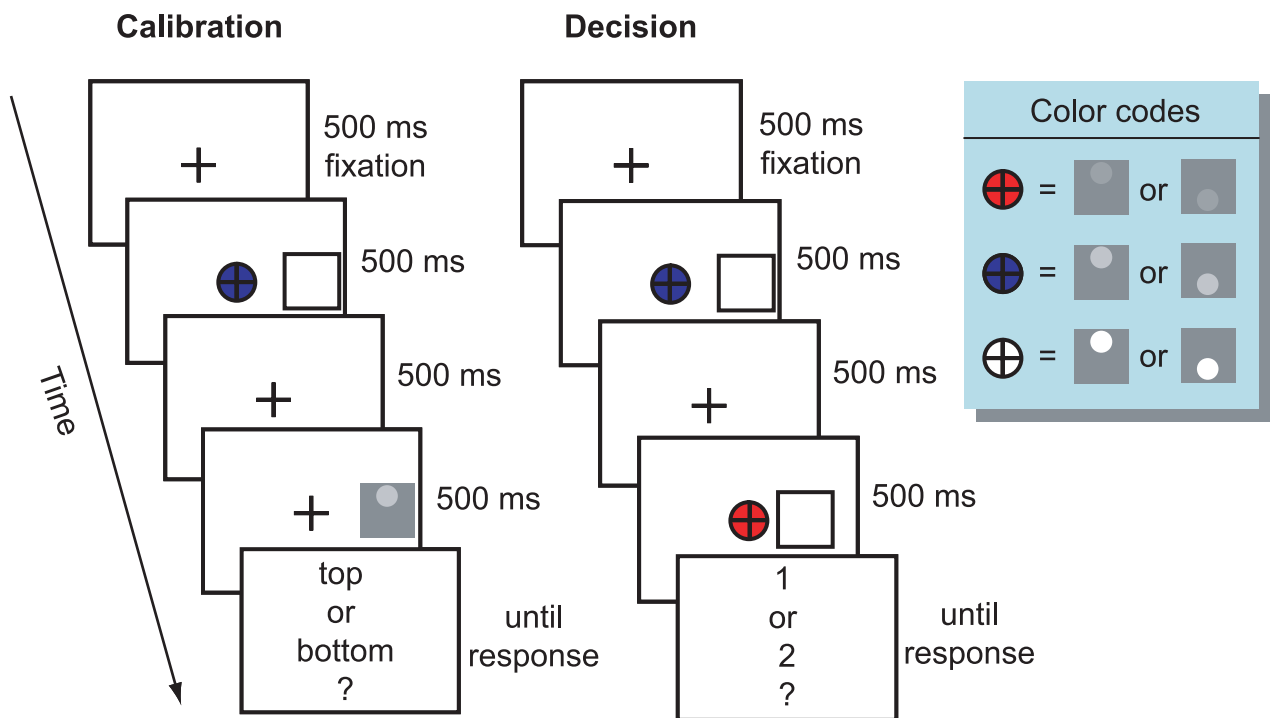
Calibration

Decision

Color codes

Time

500 ms fixation

+

500 ms

500 ms

+

500 ms

+

top or bottom ?

until response

500 ms fixation

+

500 ms

500 ms

+

500 ms

1 or 2 ?

until response

= or

= or

= or